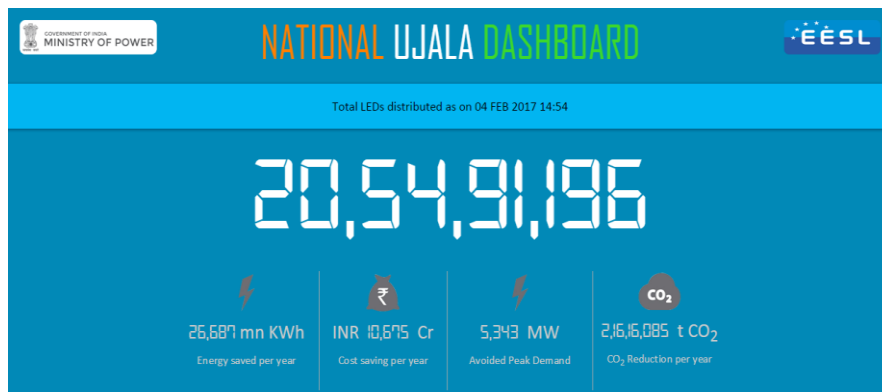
GOVERNMENT OF INDIA
MINISTRY OF POWER

NATIONAL UJALA DASHBOARD

EESL

Total LEDs distributed as on 04 FEB 2017 14:54

20,54,91,196

26,687 mn KWh
Energy saved per year

₹
INR 10,675 Cr
Cost saving per year

5,343 MW
Avoided Peak Demand

$CO_2$
2,16,16,085 t $CO_2$
$CO_2$ Reduction per year